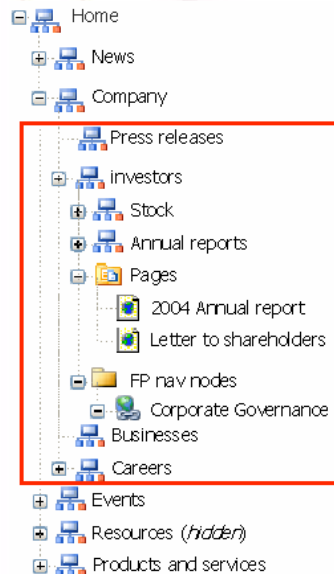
Home
News
Company
Press releases
investors
Stock
Annual reports
Pages
2004 Annual report
Letter to shareholders
FP nav nodes
Corporate Governance
Businesses
Careers
Events
Resources (*hidden*)
Products and services